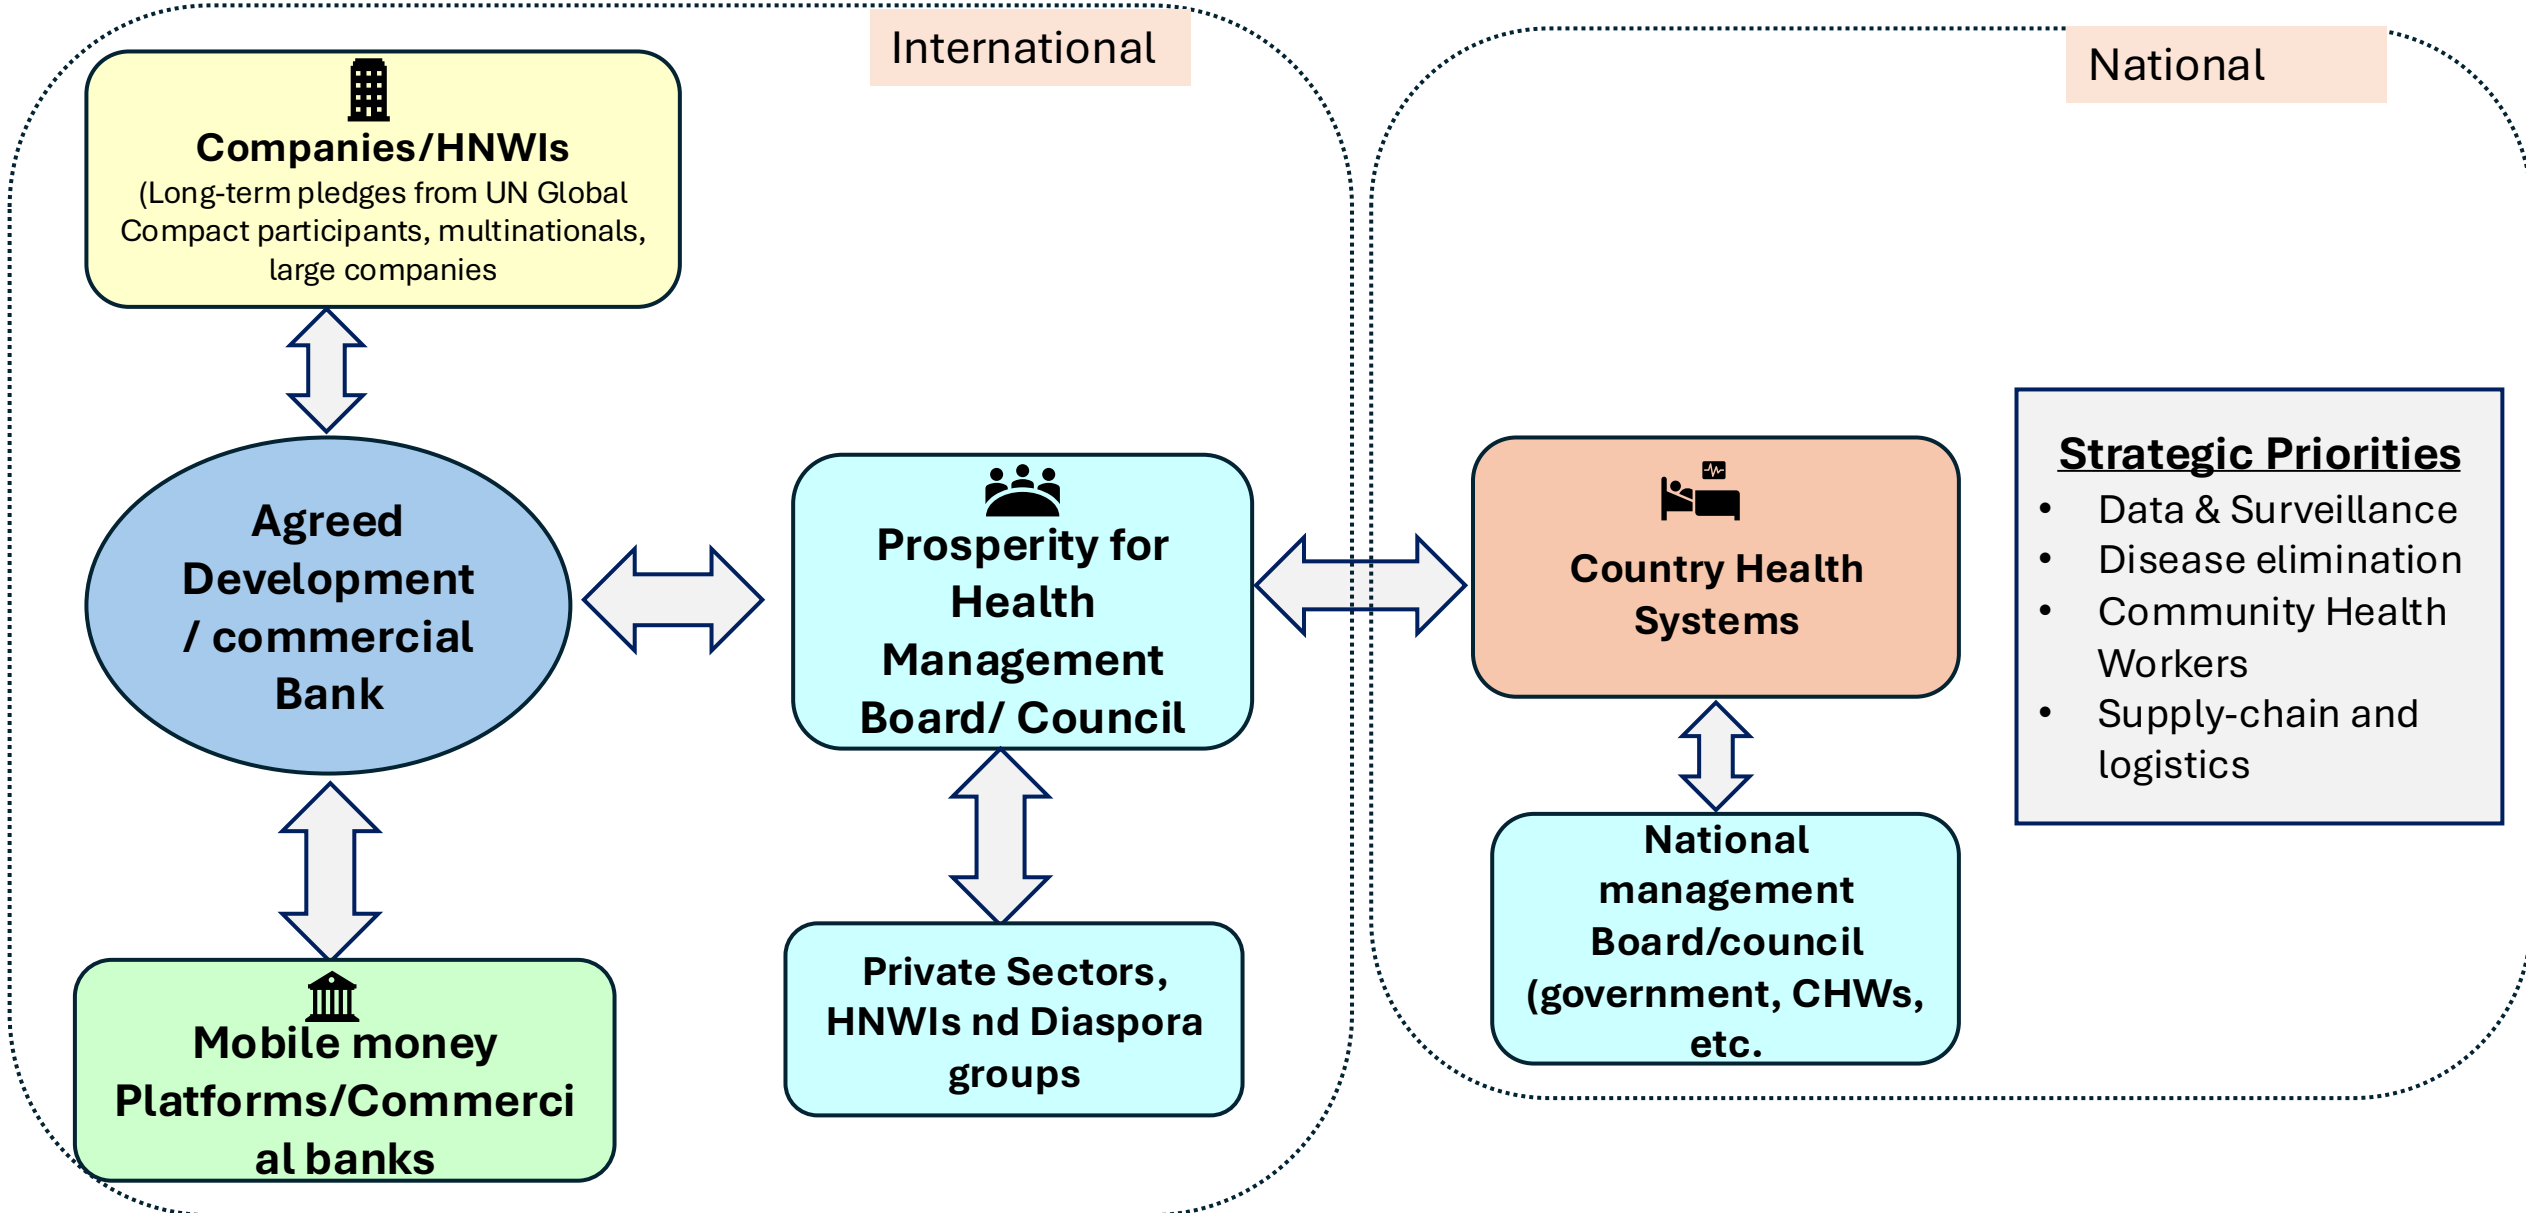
International

Companies/HNWIs
(Long-term pledges from UN Global Compact participants, multinationals, large companies

Agreed Development / commercial Bank

Prosperity for Health Management Board/ Council

Mobile money Platforms/Commerci al banks

Private Sectors, HNWIs nd Diaspora groups

National

Country Health Systems

National management Board/council (government, CHWs, etc.

Strategic Priorities
- Data & Surveillance
- Disease elimination
- Community Health Workers
- Supply-chain and logistics